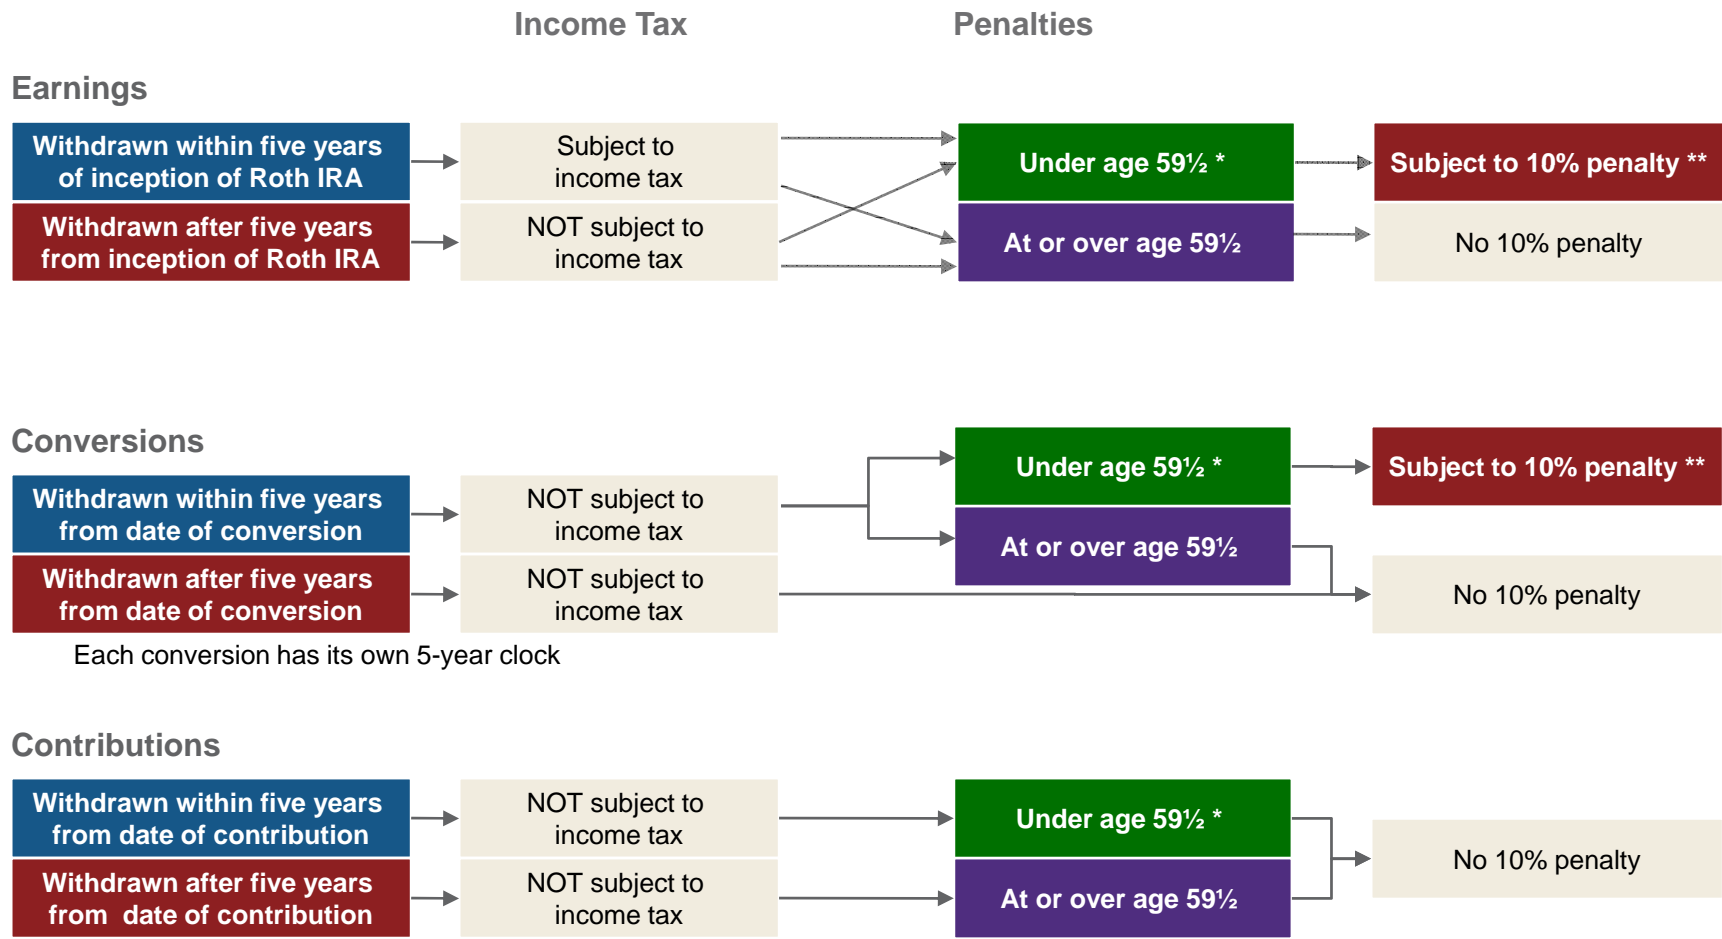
Income Tax

Penalties

Earnings

Withdrawn within five years of inception of Roth IRA

Subject to income tax

Under age 59½ *

Subject to 10% penalty **

Withdrawn after five years from inception of Roth IRA

NOT subject to income tax

At or over age 59½

No 10% penalty

Conversions

Under age 59½ *

Subject to 10% penalty **

Withdrawn within five years from date of conversion

NOT subject to income tax

At or over age 59½

Withdrawn after five years from date of conversion

NOT subject to income tax

No 10% penalty

Each conversion has its own 5-year clock

Contributions

Withdrawn within five years from date of contribution

NOT subject to income tax

Under age 59½ *

No 10% penalty

Withdrawn after five years from  date of contribution

NOT subject to income tax

At or over age 59½